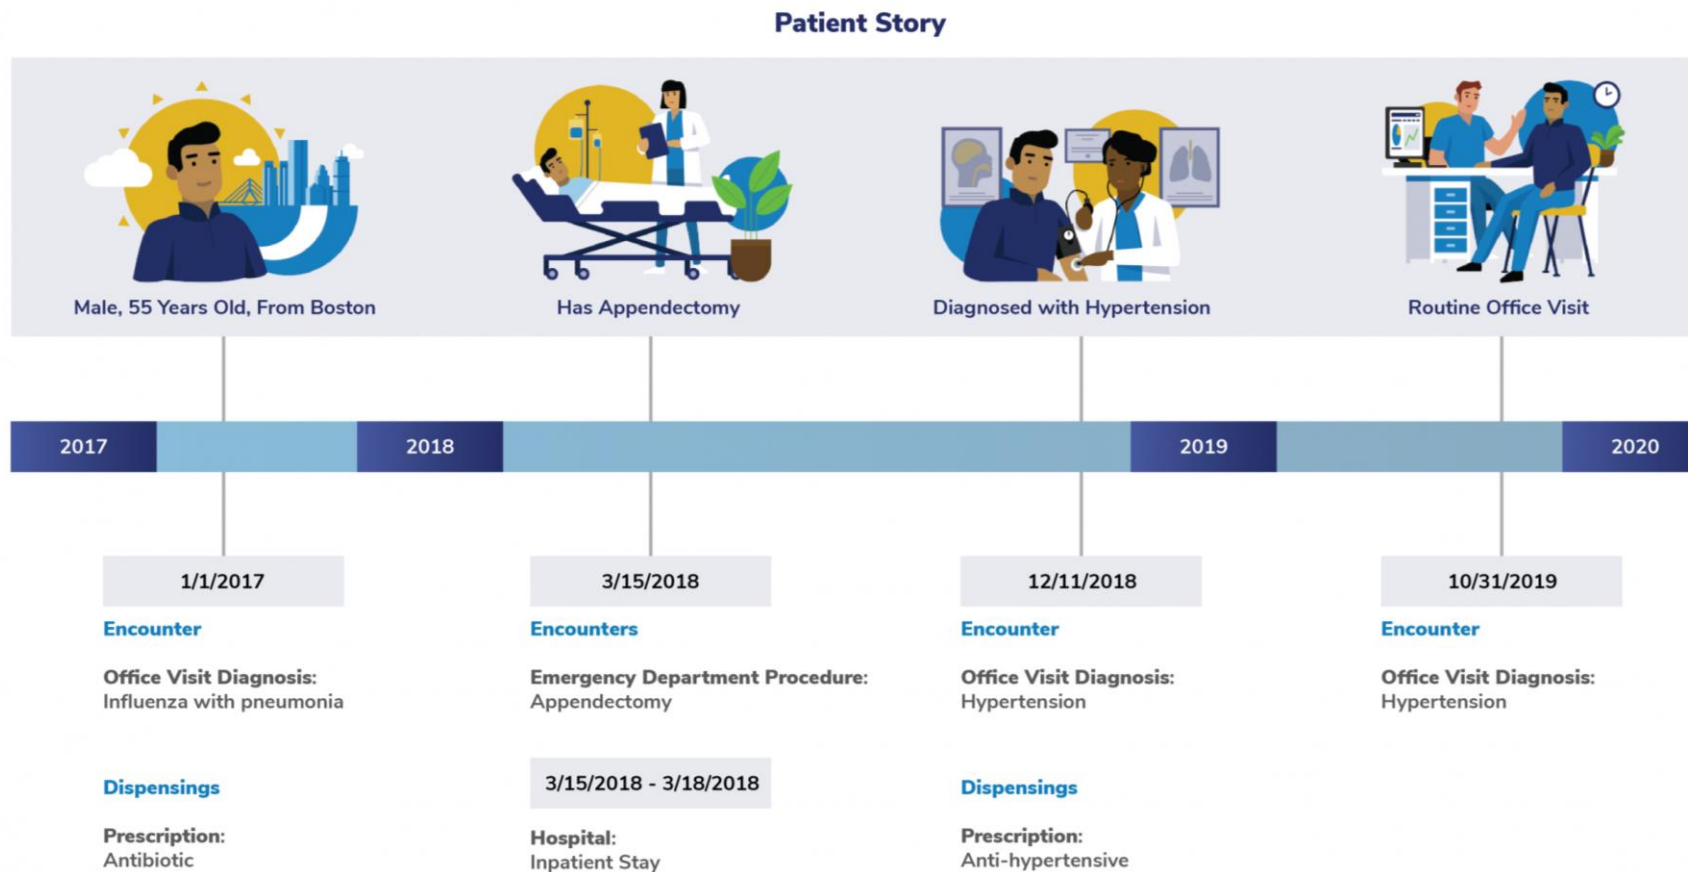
Patient Story

Male, 55 Years Old, From Boston

Has Appendectomy

Diagnosed with Hypertension

Routine Office Visit

2017

2018

2019

2020

1/1/2017

Encounter

Office Visit Diagnosis:
Influenza with pneumonia

Dispensings

Prescription:
Antibiotic

3/15/2018

Encounters

Emergency Department Procedure:
Appendectomy

3/15/2018 - 3/18/2018

Hospital:
Inpatient Stay

12/11/2018

Encounter

Office Visit Diagnosis:
Hypertension

Dispensings

Prescription:
Anti-hypertensive

10/31/2019

Encounter

Office Visit Diagnosis:
Hypertension